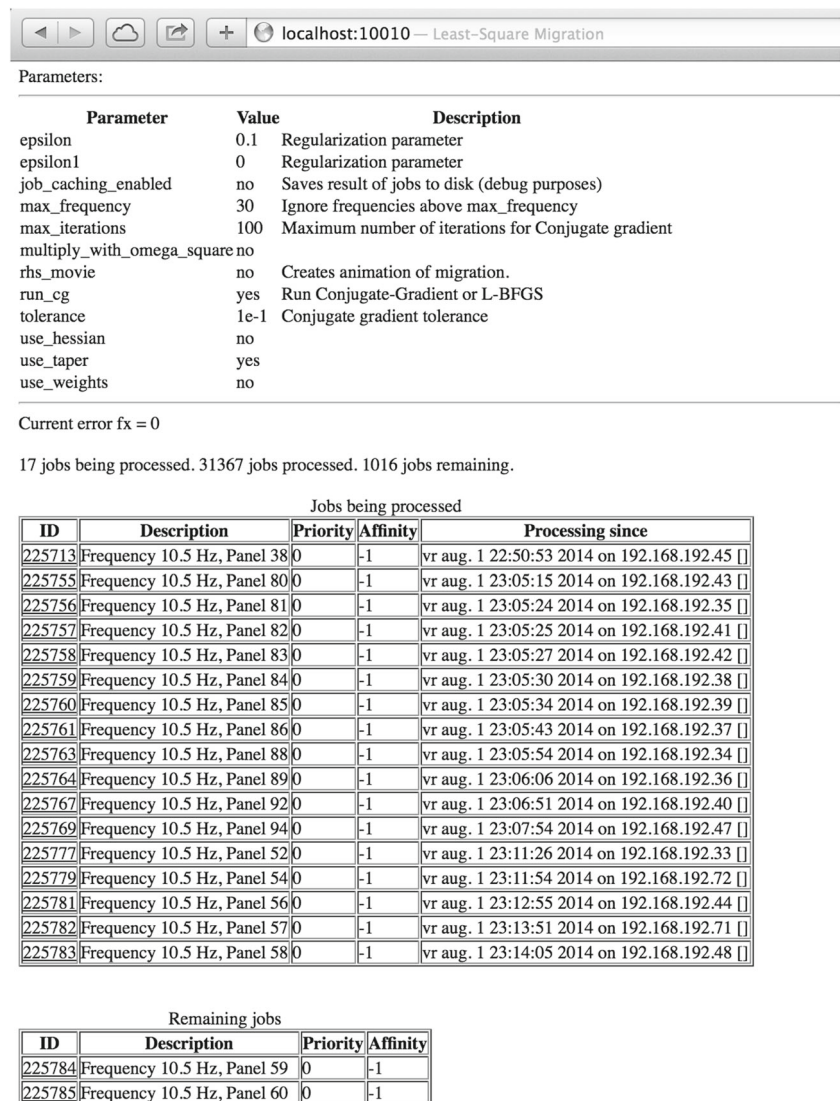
localhost:10010 — Least-Square Migration

Parameters:

| Parameter | Value | Description |
|---|---|---|
| epsilon | 0.1 | Regularization parameter |
| epsilon1 | 0 | Regularization parameter |
| job_caching_enabled | no | Saves result of jobs to disk (debug purposes) |
| max_frequency | 30 | Ignore frequencies above max_frequency |
| max_iterations | 100 | Maximum number of iterations for Conjugate gradient |
| multiply_with_omega_square | no | |
| rhs_movie | no | Creates animation of migration. |
| run_cg | yes | Run Conjugate-Gradient or L-BFGS |
| tolerance | 1e-1 | Conjugate gradient tolerance |
| use_hessian | no | |
| use_taper | yes | |
| use_weights | no | |

Current error fx = 0

17 jobs being processed. 31367 jobs processed. 1016 jobs remaining.

Jobs being processed

| ID | Description | Priority | Affinity | Processing since |
|---|---|---|---|---|
| 225713 | Frequency 10.5 Hz, Panel 38 | 0 | -1 | vr aug. 1 22:50:53 2014 on 192.168.192.45 [] |
| 225755 | Frequency 10.5 Hz, Panel 80 | 0 | -1 | vr aug. 1 23:05:15 2014 on 192.168.192.43 [] |
| 225756 | Frequency 10.5 Hz, Panel 81 | 0 | -1 | vr aug. 1 23:05:24 2014 on 192.168.192.35 [] |
| 225757 | Frequency 10.5 Hz, Panel 82 | 0 | -1 | vr aug. 1 23:05:25 2014 on 192.168.192.41 [] |
| 225758 | Frequency 10.5 Hz, Panel 83 | 0 | -1 | vr aug. 1 23:05:27 2014 on 192.168.192.42 [] |
| 225759 | Frequency 10.5 Hz, Panel 84 | 0 | -1 | vr aug. 1 23:05:30 2014 on 192.168.192.38 [] |
| 225760 | Frequency 10.5 Hz, Panel 85 | 0 | -1 | vr aug. 1 23:05:34 2014 on 192.168.192.39 [] |
| 225761 | Frequency 10.5 Hz, Panel 86 | 0 | -1 | vr aug. 1 23:05:43 2014 on 192.168.192.37 [] |
| 225763 | Frequency 10.5 Hz, Panel 88 | 0 | -1 | vr aug. 1 23:05:54 2014 on 192.168.192.34 [] |
| 225764 | Frequency 10.5 Hz, Panel 89 | 0 | -1 | vr aug. 1 23:06:06 2014 on 192.168.192.36 [] |
| 225767 | Frequency 10.5 Hz, Panel 92 | 0 | -1 | vr aug. 1 23:06:51 2014 on 192.168.192.40 [] |
| 225769 | Frequency 10.5 Hz, Panel 94 | 0 | -1 | vr aug. 1 23:07:54 2014 on 192.168.192.47 [] |
| 225777 | Frequency 10.5 Hz, Panel 52 | 0 | -1 | vr aug. 1 23:11:26 2014 on 192.168.192.33 [] |
| 225779 | Frequency 10.5 Hz, Panel 54 | 0 | -1 | vr aug. 1 23:11:54 2014 on 192.168.192.72 [] |
| 225781 | Frequency 10.5 Hz, Panel 56 | 0 | -1 | vr aug. 1 23:12:55 2014 on 192.168.192.44 [] |
| 225782 | Frequency 10.5 Hz, Panel 57 | 0 | -1 | vr aug. 1 23:13:51 2014 on 192.168.192.71 [] |
| 225783 | Frequency 10.5 Hz, Panel 58 | 0 | -1 | vr aug. 1 23:14:05 2014 on 192.168.192.48 [] |

Remaining jobs

| ID | Description | Priority | Affinity |
|---|---|---|---|
| 225784 | Frequency 10.5 Hz, Panel 59 | 0 | -1 |
| 225785 | Frequency 10.5 Hz, Panel 60 | 0 | -1 |